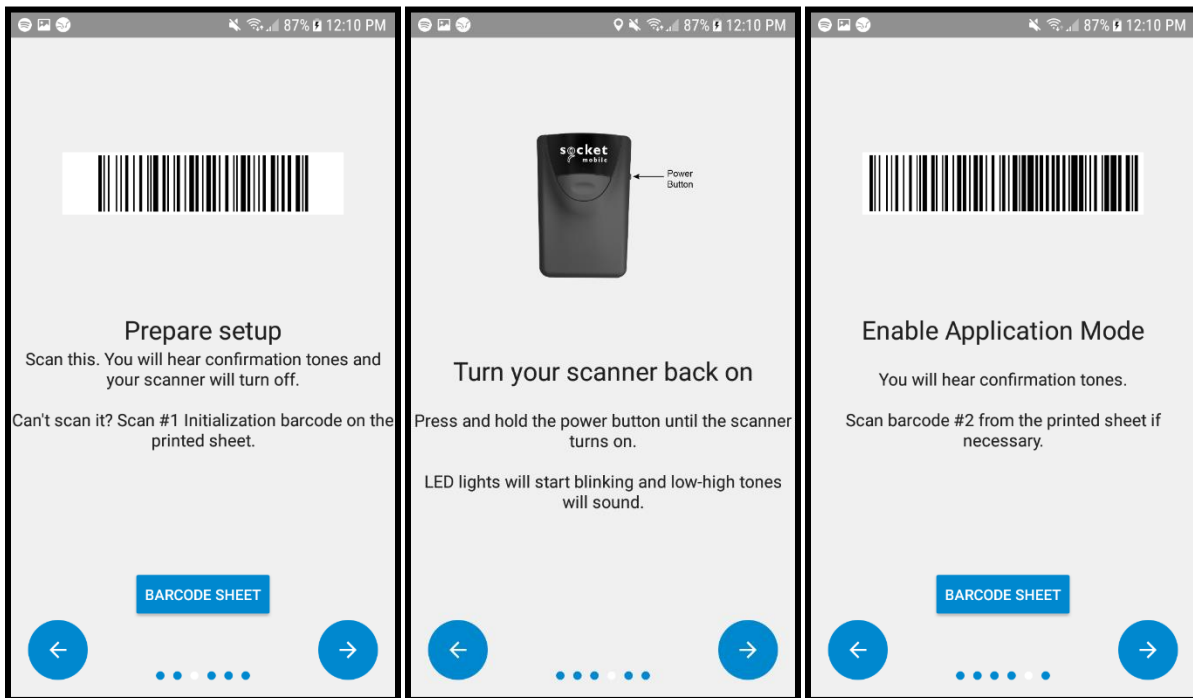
87% 12:10 PM

Prepare setup

Scan this. You will hear confirmation tones and your scanner will turn off.

Can't scan it? Scan #1 Initialization barcode on the printed sheet.

BARCODE SHEET

←

→

87% 12:10 PM

socket mobile

Power Button

Turn your scanner back on

Press and hold the power button until the scanner turns on.

LED lights will start blinking and low-high tones will sound.

←

→

87% 12:10 PM

Enable Application Mode

You will hear confirmation tones.

Scan barcode #2 from the printed sheet if necessary.

BARCODE SHEET

←

→